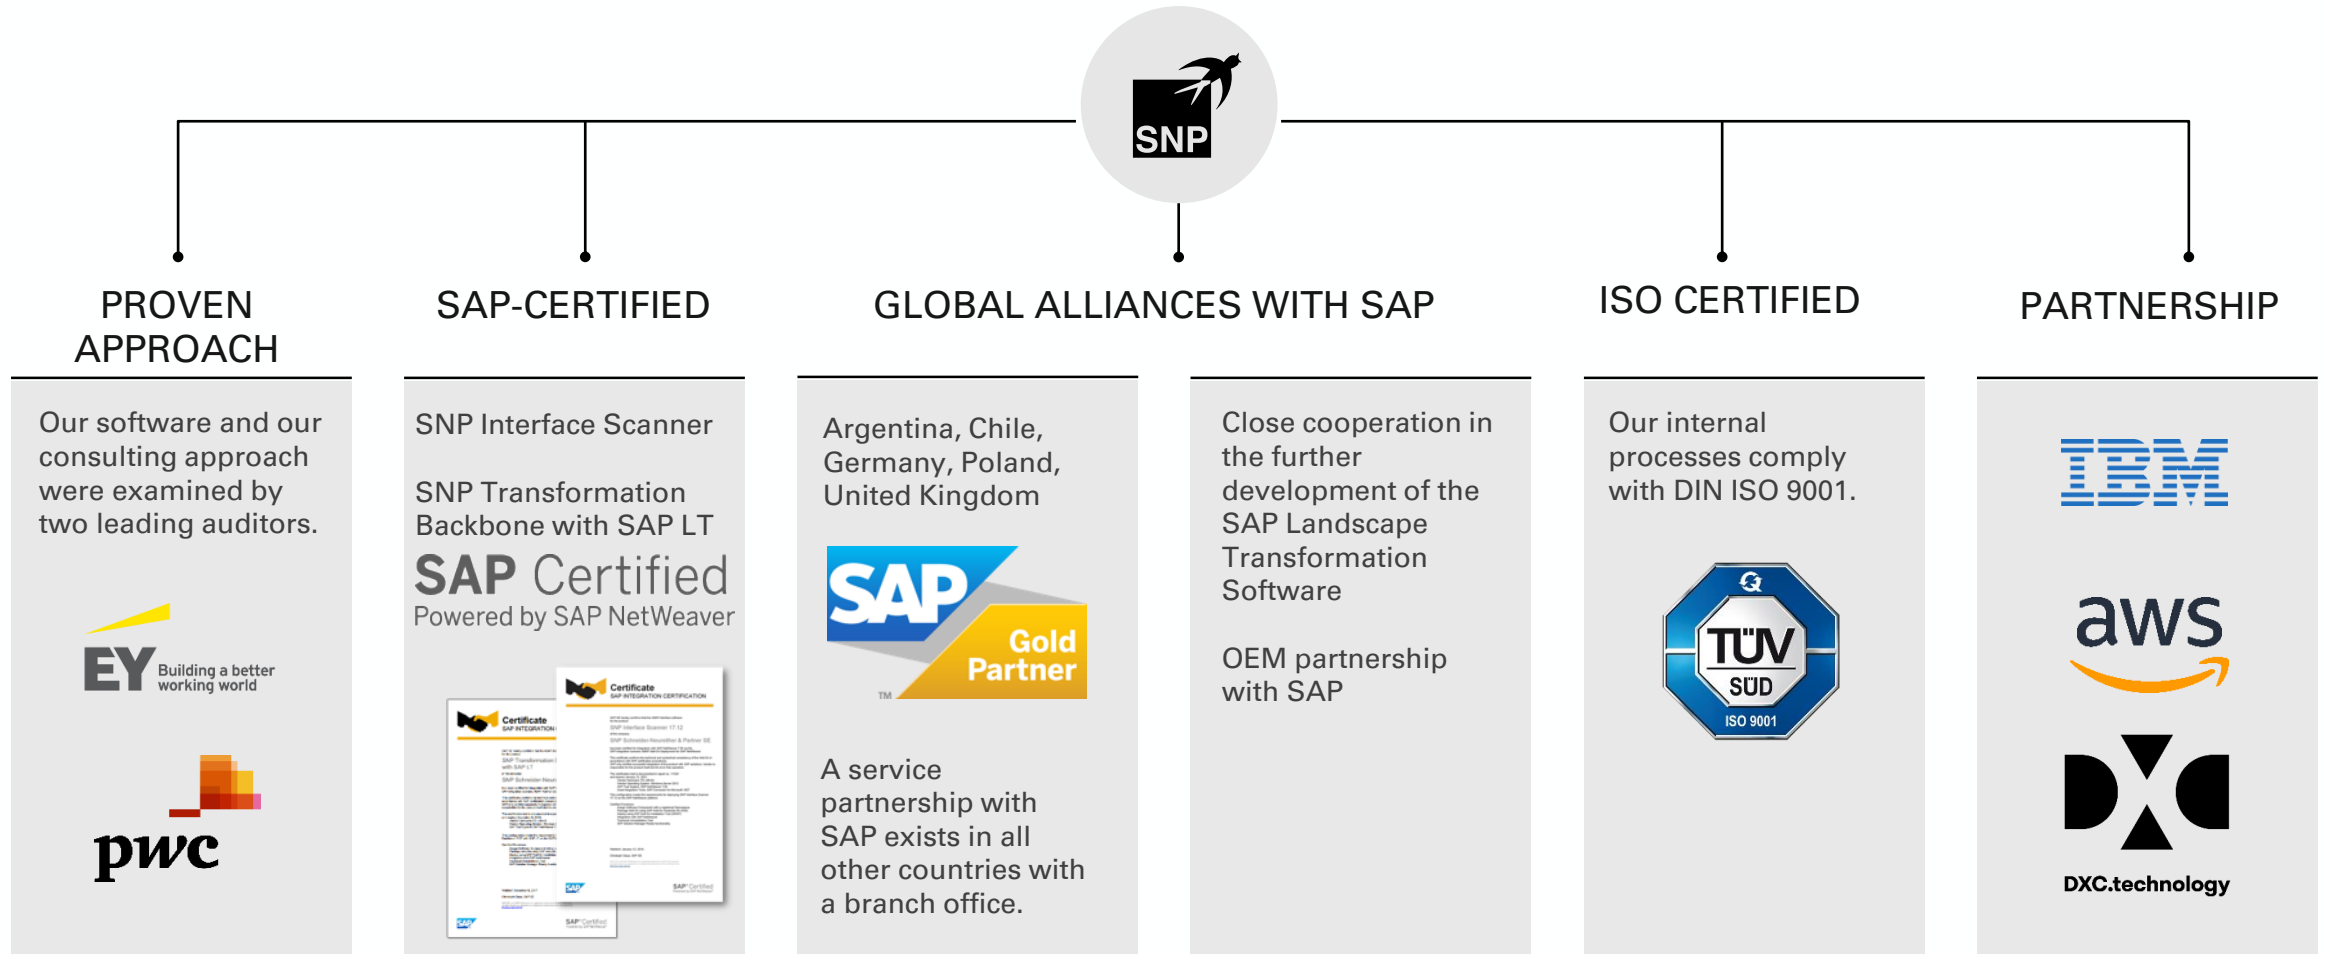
SNP

PROVEN APPROACH

Our software and our consulting approach were examined by two leading auditors.

EY Building a better working world

pwc

SAP-CERTIFIED

SNP Interface Scanner

SNP Transformation Backbone with SAP LT

SAP Certified
Powered by SAP NetWeaver

Certificate
SAP INTEGRATION CERTIFICATION

Certificate
SAP INTEGRATION

GLOBAL ALLIANCES WITH SAP

Argentina, Chile, Germany, Poland, United Kingdom

SAP Gold Partner

TM

A service partnership with SAP exists in all other countries with a branch office.

Close cooperation in the further development of the SAP Landscape Transformation Software

OEM partnership with SAP

ISO CERTIFIED

Our internal processes comply with DIN ISO 9001.

TÜV SÜD
ISO 9001

PARTNERSHIP

IBM

aws

DXC.technology